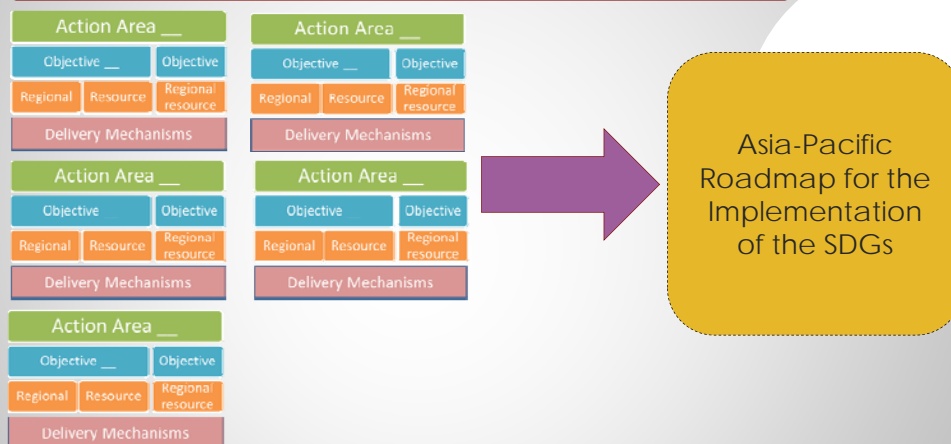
Action Area __

Objective __ | Objective

Regional | Resource | Regional resource

Delivery Mechanisms

Action Area __

Objective __ | Objective

Regional | Resource | Regional resource

Delivery Mechanisms

Action Area __

Objective | Objective

Regional | Resource | Regional resource

Delivery Mechanisms

Action Area __

Objective | Objective

Regional | Resource | Regional resource

Delivery Mechanisms

Action Area __

Objective __ | Objective

Regional | Resource | Regional resource

Delivery Mechanisms

Asia-Pacific Roadmap for the Implementation of the SDGs